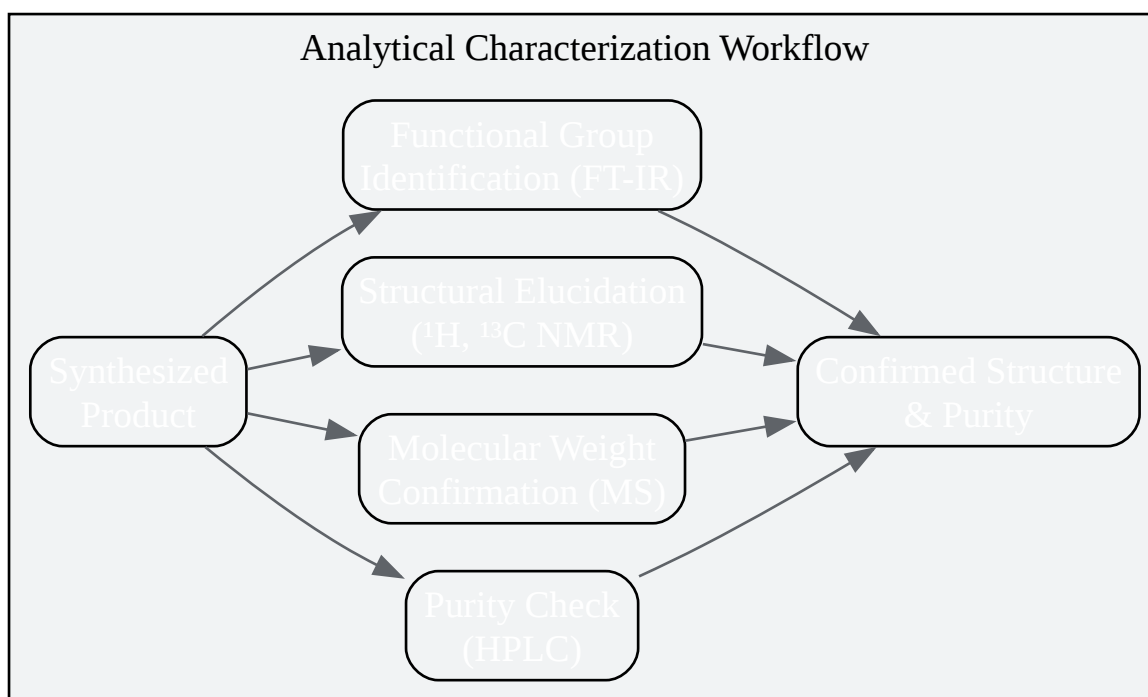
Analytical Characterization Workflow

Functional Group Identification (FT-IR)

Structural Elucidation ($^1$H, $^{13}$C NMR)

Synthesized Product

Confirmed Structure & Purity

Molecular Weight Confirmation (MS)

Purity Check (HPLC)